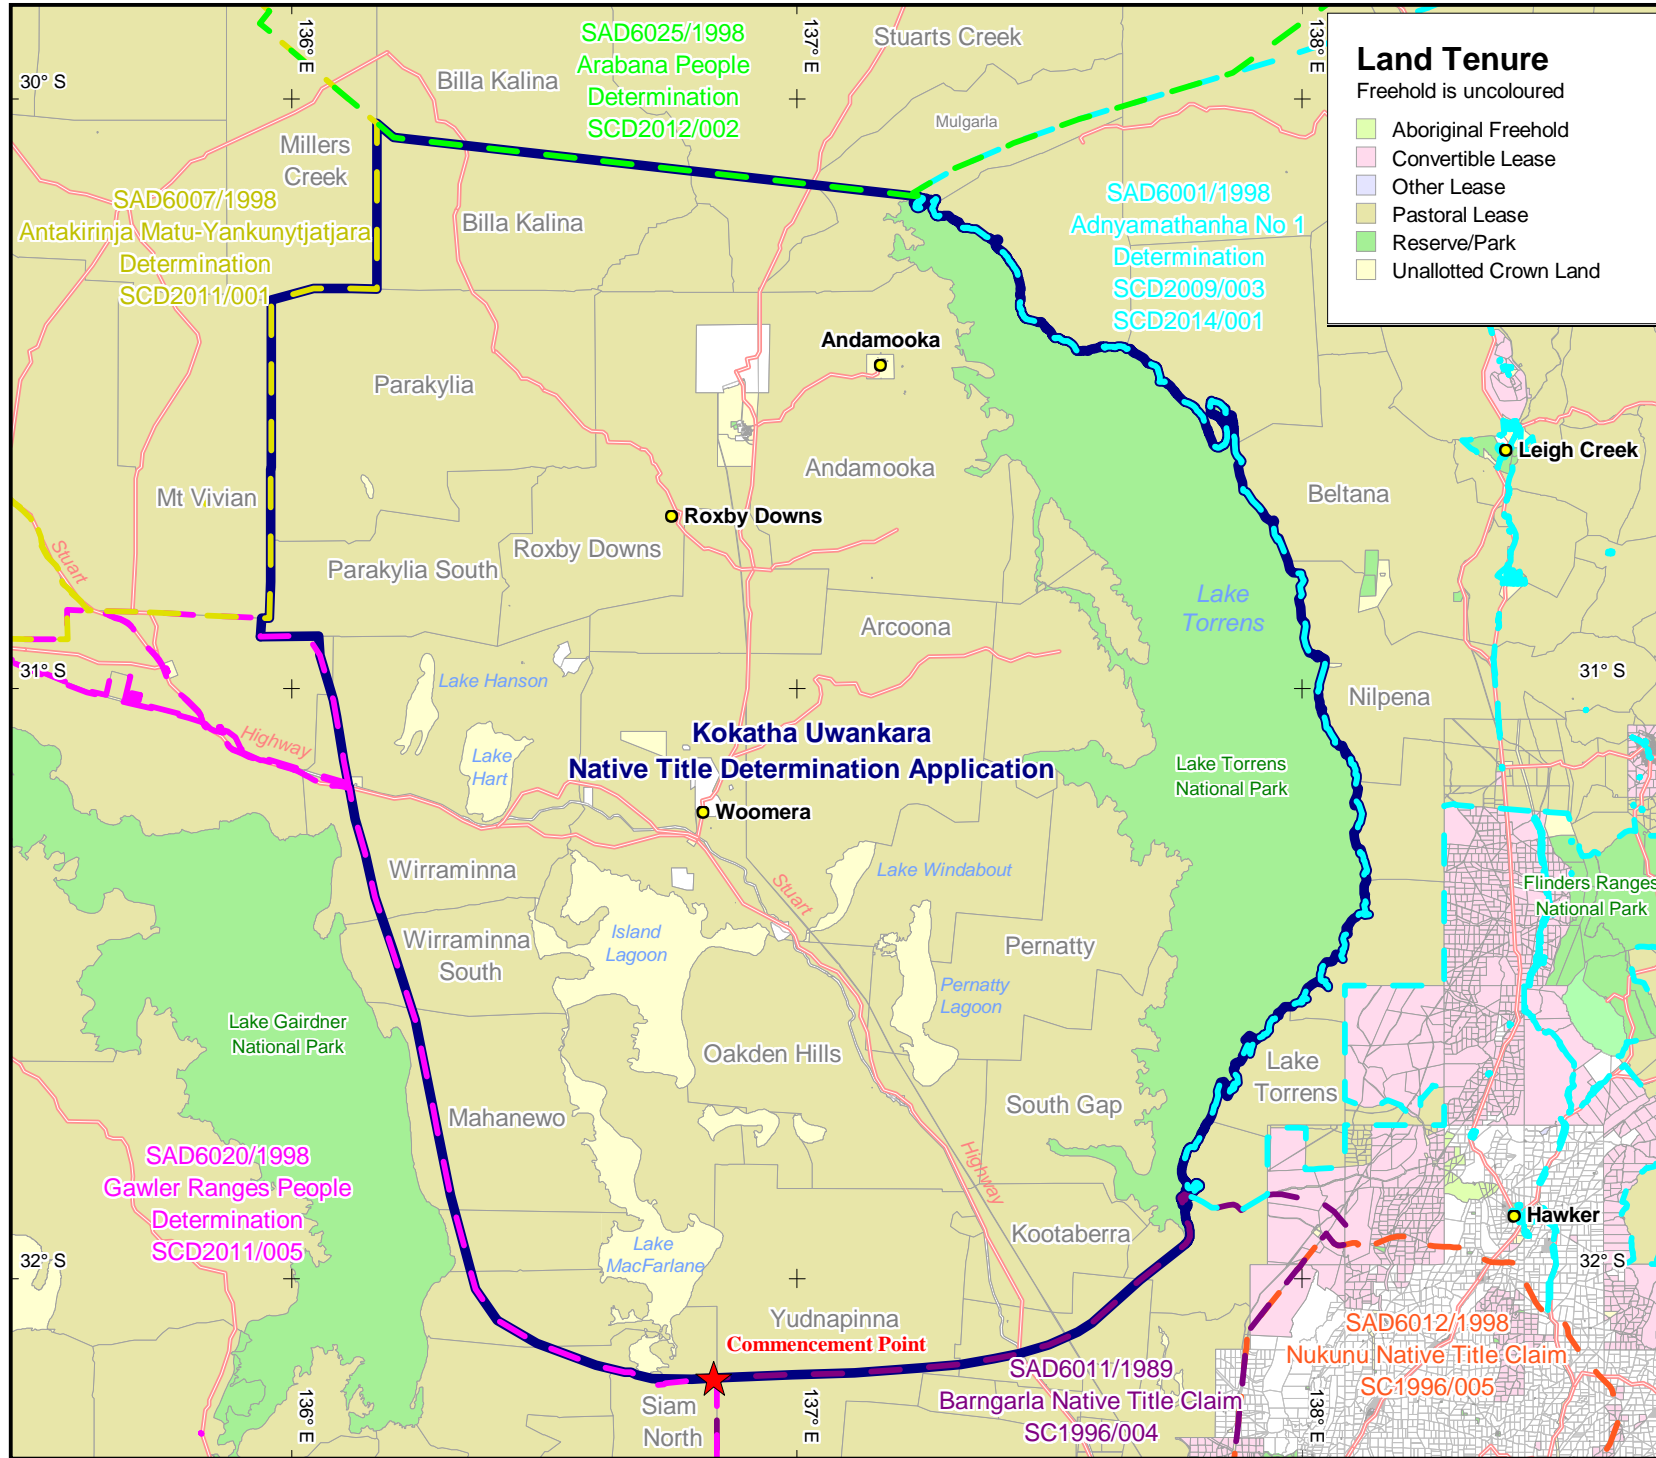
Land Tenure
Freehold is uncoloured

Aboriginal Freehold
Convertible Lease
Other Lease
Pastoral Lease
Reserve/Park
Unallotted Crown Land

136° E
137° E
138° E
30° S
31° S
32° S

SAD6025/1998
Arabana People
Determination
SCD2012/002

Stuarts Creek
Billa Kalina
Mulgarla
Millers Creek

SAD6007/1998
Antakirinja Matu-Yankunytjatjara
Determination
SCD2011/001

Billa Kalina

SAD6001/1998
Adnyamathanha No 1
Determination
SCD2009/003
SCD2014/001

Andamooka
Parakylia
Andamooka
Leigh Creek
Beltana
Mt Vivian
Roxby Downs
Roxby Downs
Parakylia South
Stuart
Lake Torrens
Arcoona
Nilpena
Lake Hanson
Highway
Lake Hart
Kokatha Uwankara
Native Title Determination Application
Lake Torrens
National Park
Woomera
Wirraminna
Stuart
Lake Windabout
Flinders Ranges
National Park
Island Lagoon
Wirraminna South
Pernatty
Pernatty Lagoon
Lake Gairdner
National Park
Oakden Hills
Lake Torrens
Mahanewo
South Gap

SAD6020/1998
Gawler Ranges People
Determination
SCD2011/005

Highway
Kootaberra
Hawker
Lake MacFarlane
Yudnapinna
Commencement Point

SAD6012/1998
Nukunu Native Title Claim
SC1996/005

SAD6011/1989
Barngarla Native Title Claim
SC1996/004

Siam North